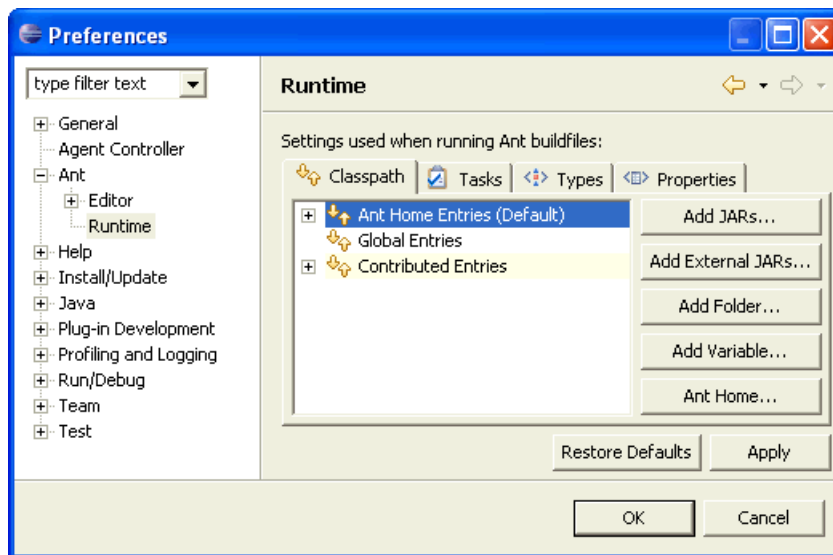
Preferences

type filter text

General
Agent Controller
Ant
Editor
Runtime
Help
Install/Update
Java
Plug-in Development
Profiling and Logging
Run/Debug
Team
Test

Runtime

Settings used when running Ant buildfiles:

Classpath | Tasks | Types | Properties

Ant Home Entries (Default)
Global Entries
Contributed Entries

Add JARs...
Add External JARs...
Add Folder...
Add Variable...
Ant Home...

Restore Defaults
Apply

OK
Cancel